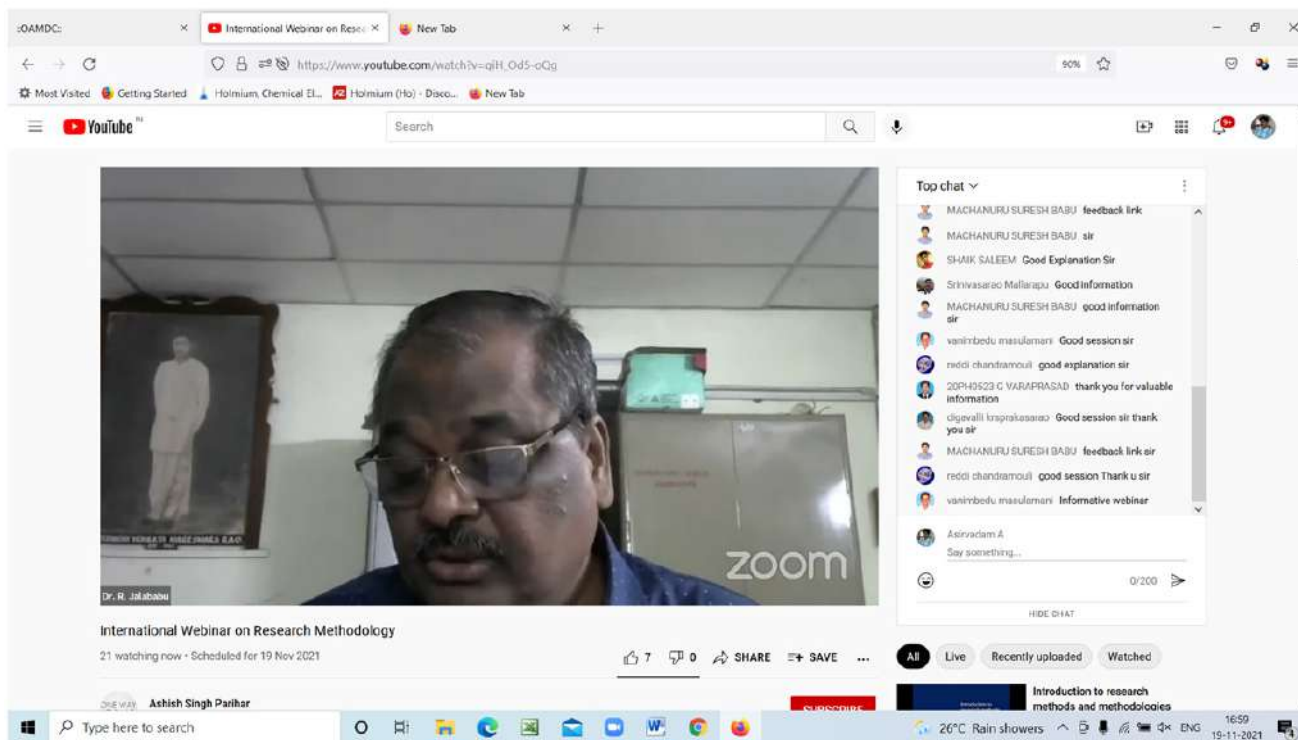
:OAMDC: ×
International Webinar on Resea ×
New Tab ×
+

https://www.youtube.com/watch?v=qiH_Od5-oQg
90%

Most Visited  Getting Started  Holmium, Chemical El...  Holmium (Ho) - Disco...  New Tab

YouTube IN
Search

Top chat
MACHANURU SURESH BABU feedback link
MACHANURU SURESH BABU sir
SHAIK SALEEM Good Explanation Sir
Srinivasarao Mallarapu Good Information
MACHANURU SURESH BABU good information sir
vanimbedu masulamani Good session sir
reddi chandramouli good explanation sir
20PH0523 C VARAPRASAD thank you for valuable information
digavalli kraprakasarao Good session sir thank you sir
MACHANURU SURESH BABU feedback link sir
reddi chandramouli good session Thank u sir
vanimbedu masulamani Informative webinar
Asirvadam A
Say something...
0/200
HIDE CHAT

zoom
Dr. R. Jalababu

International Webinar on Research Methodology
21 watching now • Scheduled for 19 Nov 2021
7  0  SHARE  SAVE ...
Ashish Singh Parihar
SUBSCRIBE

All  Live  Recently uploaded  Watched
Introduction to research methods and methodologies

Type here to search
26°C Rain showers  ENG  16:59 19-11-2021